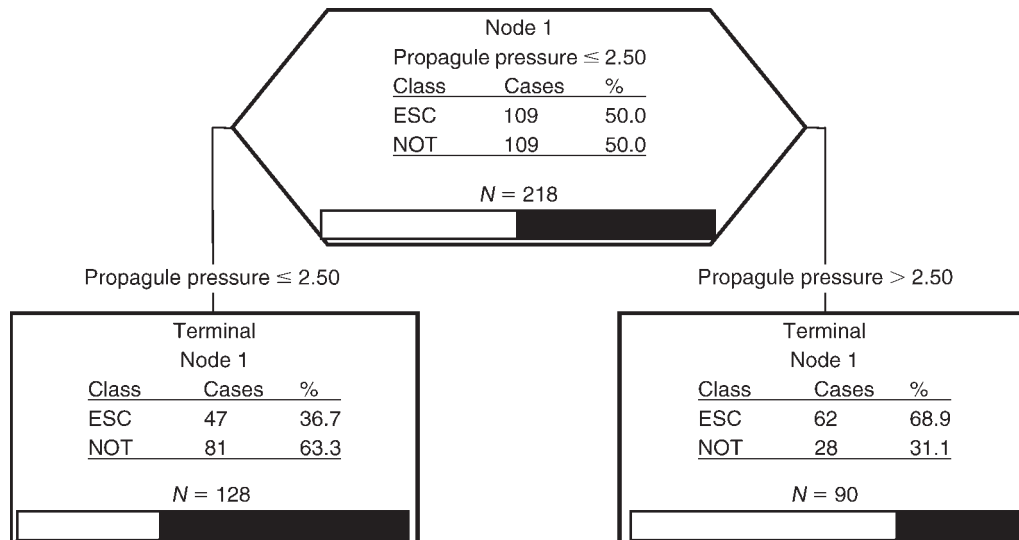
Node 1
Propagule pressure $\leq 2.50$

| Class | Cases | % |
|---|---|---|
| ESC | 109 | 50.0 |
| NOT | 109 | 50.0 |

$N = 218$

Propagule pressure $\leq 2.50$

Terminal
Node 1

| Class | Cases | % |
|---|---|---|
| ESC | 47 | 36.7 |
| NOT | 81 | 63.3 |

$N = 128$

Propagule pressure $> 2.50$

Terminal
Node 1

| Class | Cases | % |
|---|---|---|
| ESC | 62 | 68.9 |
| NOT | 28 | 31.1 |

$N = 90$